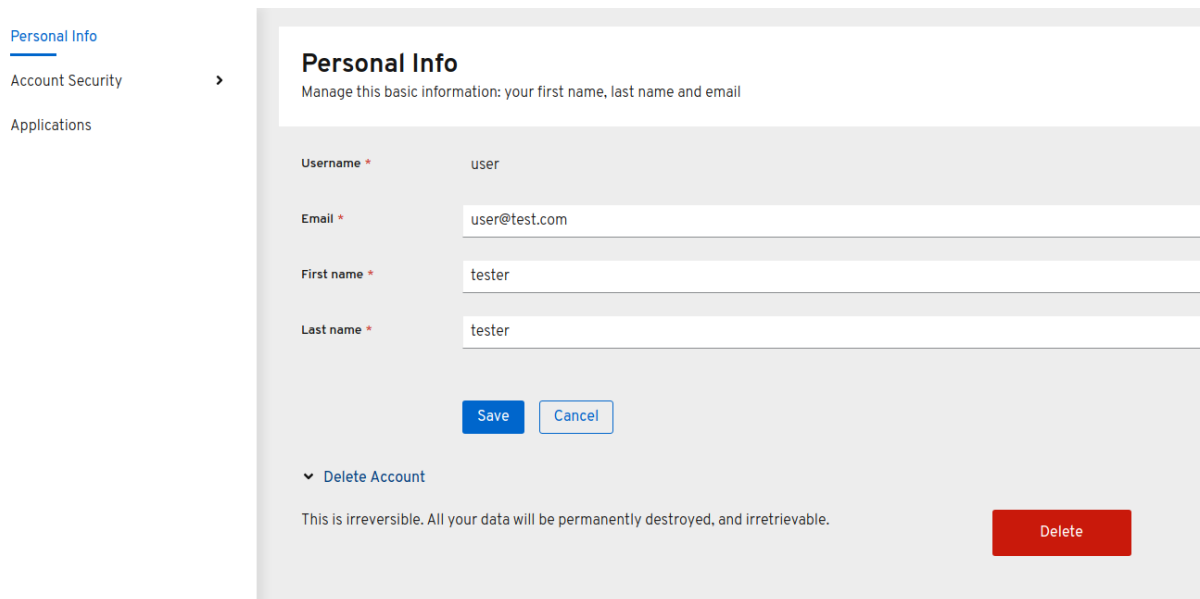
Personal Info
Account Security
Applications

Personal Info
Manage this basic information: your first name, last name and email

Username * user
Email * user@test.com
First name * tester
Last name * tester

Save Cancel

Delete Account

This is irreversible. All your data will be permanently destroyed, and irretrievable.

Delete